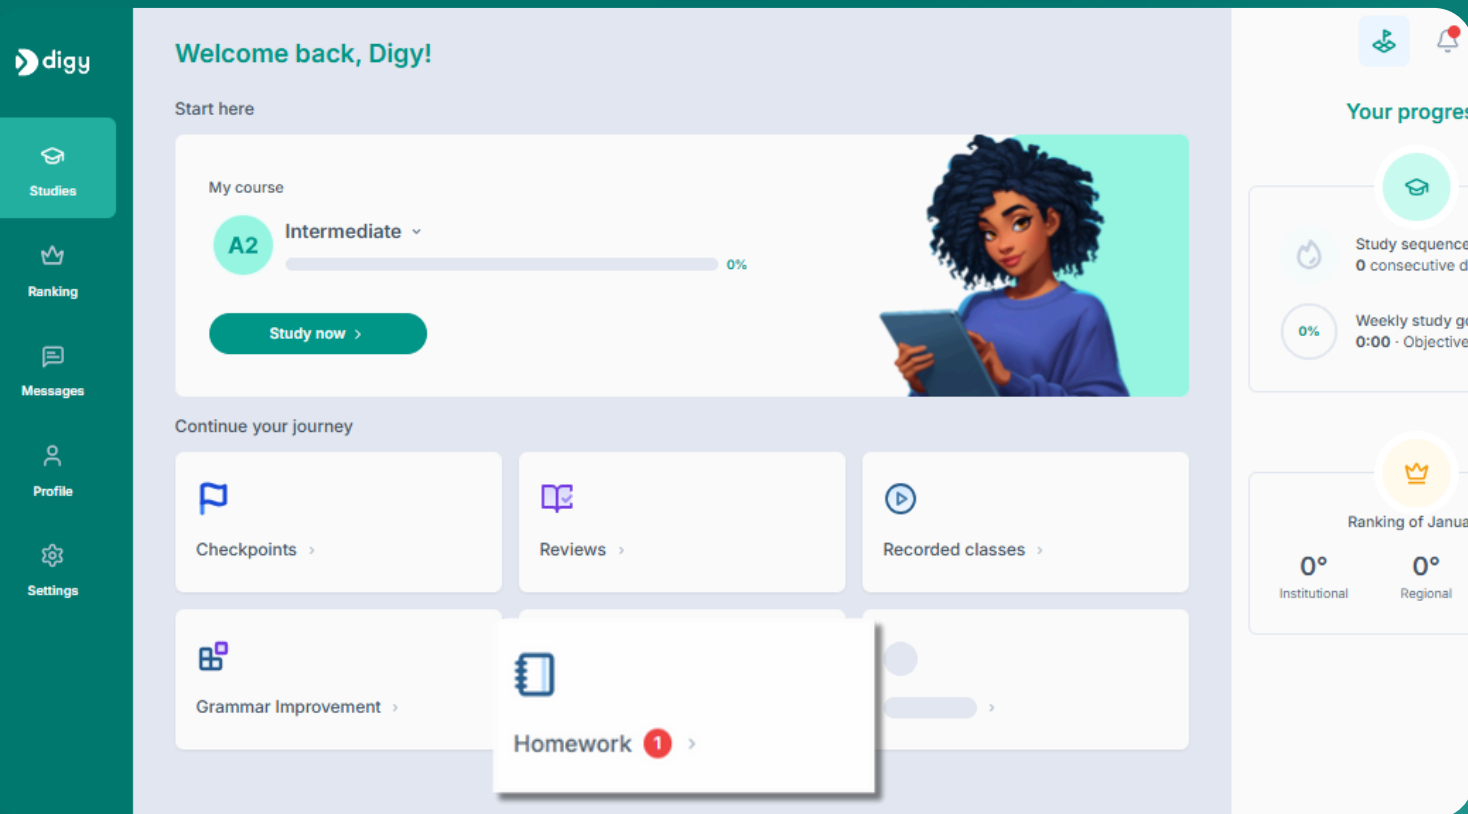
digy

Studies

Ranking

Messages

Profile

Settings

Welcome back, Digy!

Start here

My course

A2 Intermediate

0%

Study now ›

Continue your journey

Checkpoints ›

Reviews ›

Recorded classes ›

Grammar Improvement ›

Homework 1 ›

›

Your progre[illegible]

Study sequence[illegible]
0 consecutive d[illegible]

0%
Weekly study g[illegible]
0:00 · Objective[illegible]

Ranking of Janua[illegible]

0°
Institutional

0°
Regional